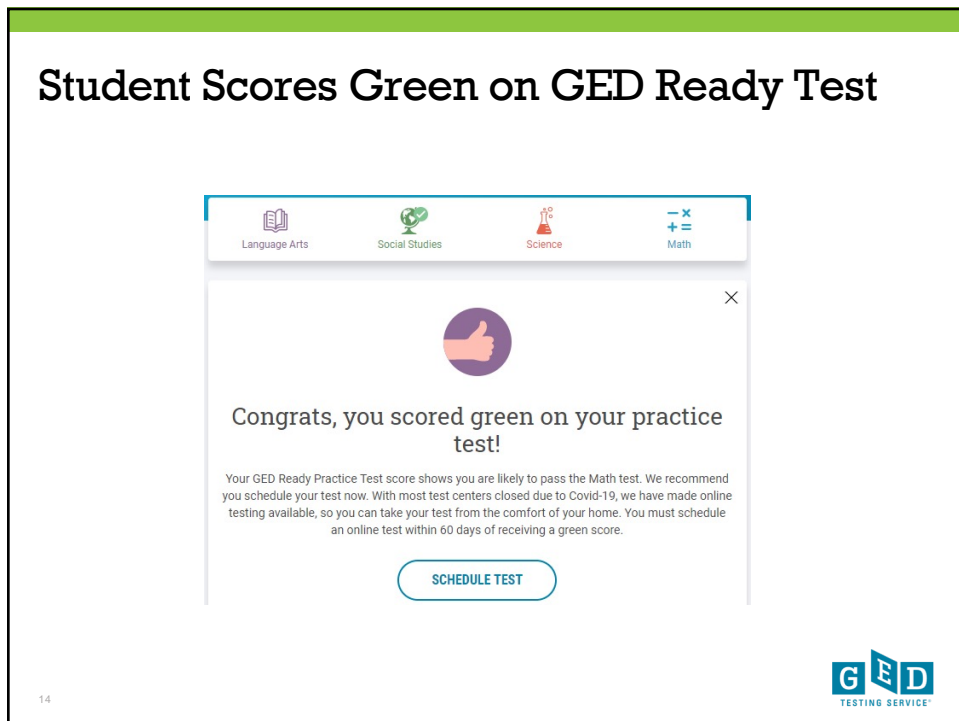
Student Scores Green on GED Ready Test

Language Arts

Social Studies

Science

Math

Congrats, you scored green on your practice test!

Your GED Ready Practice Test score shows you are likely to pass the Math test. We recommend you schedule your test now. With most test centers closed due to Covid-19, we have made online testing available, so you can take your test from the comfort of your home. You must schedule an online test within 60 days of receiving a green score.

SCHEDULE TEST

14

GED

TESTING SERVICE